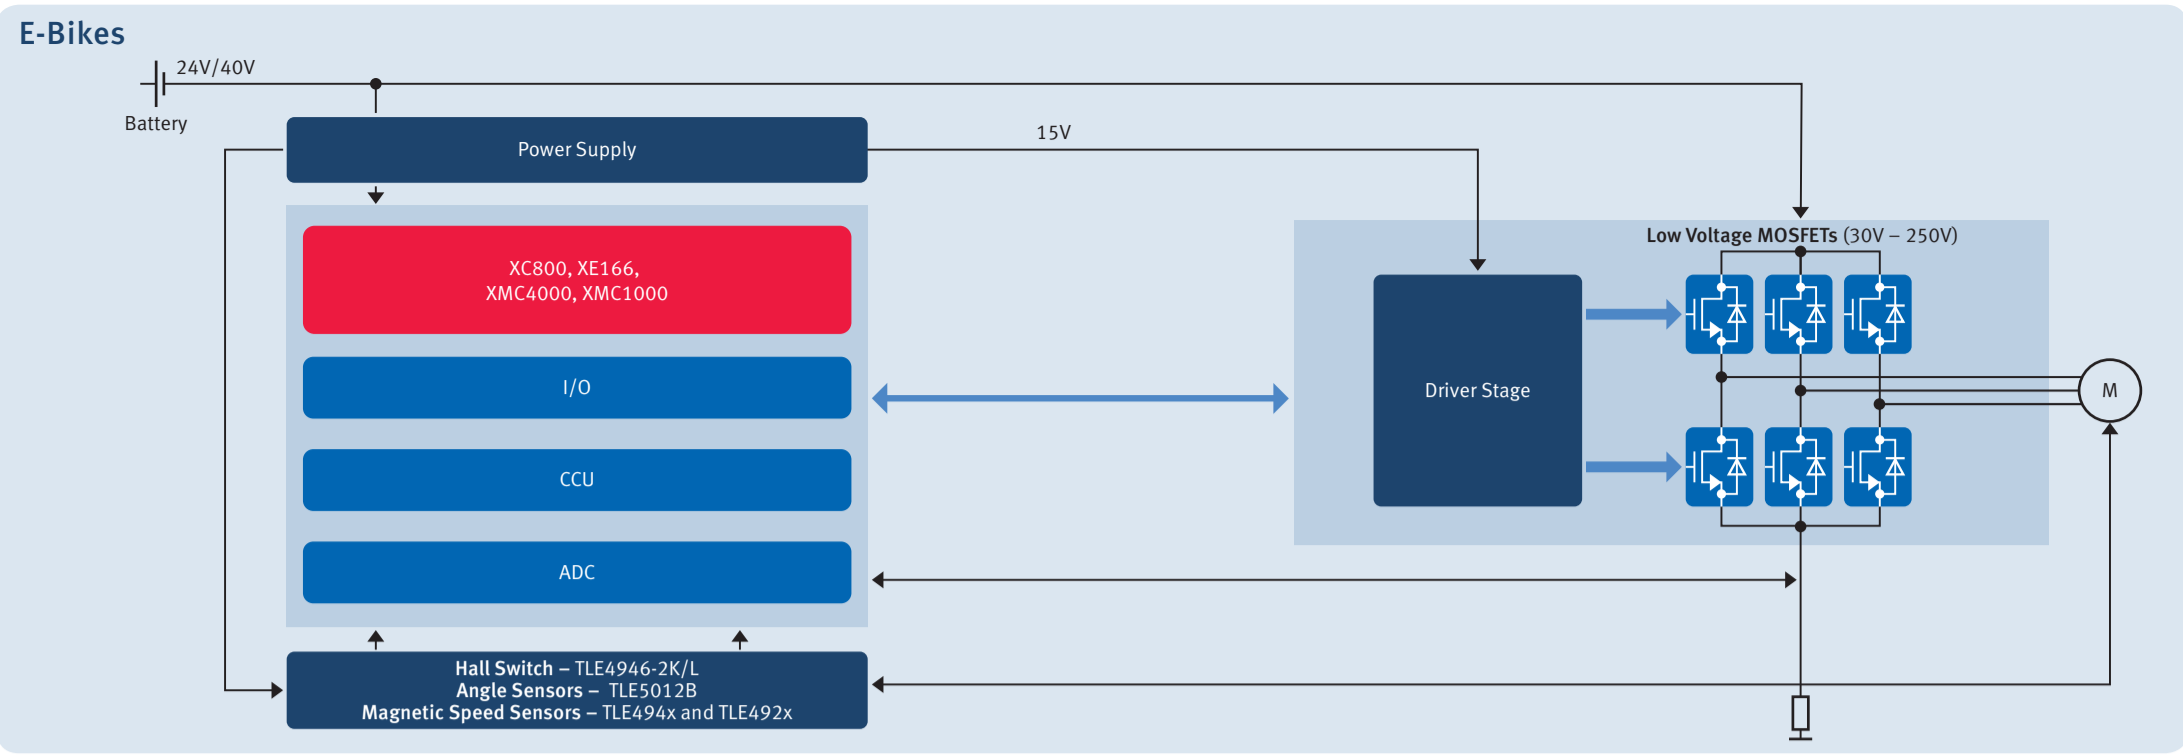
E-Bikes

24V/40V

Battery

Power Supply

15V

XC800, XE166,
XMC4000, XMC1000

I/O

CCU

ADC

Low Voltage MOSFETs (30V – 250V)

Driver Stage

M

Hall Switch – TLE4946-2K/L
Angle Sensors – TLE5012B
Magnetic Speed Sensors – TLE494x and TLE492x